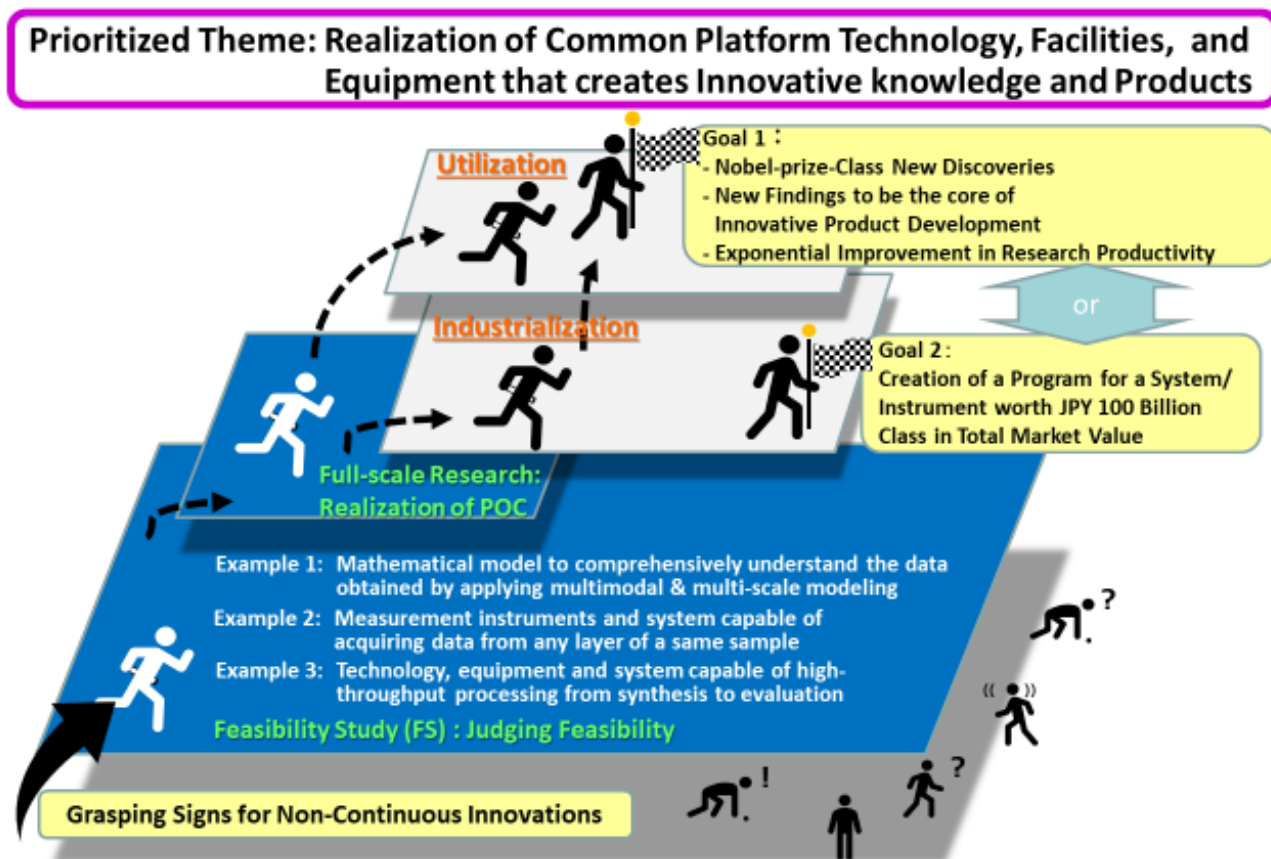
Prioritized Theme: Realization of Common Platform Technology, Facilities, and Equipment that creates Innovative knowledge and Products

Utilization

Goal 1：
- Nobel-prize-Class New Discoveries
- New Findings to be the core of Innovative Product Development
- Exponential Improvement in Research Productivity

or

Industrialization

Goal 2：
Creation of a Program for a System/ Instrument worth JPY 100 Billion Class in Total Market Value

Full-scale Research: Realization of POC

Example 1: Mathematical model to comprehensively understand the data obtained by applying multimodal & multi-scale modeling

Example 2: Measurement instruments and system capable of acquiring data from any layer of a same sample

Example 3: Technology, equipment and system capable of high-throughput processing from synthesis to evaluation

Feasibility Study (FS) : Judging Feasibility

Grasping Signs for Non-Continuous Innovations

?

!

?